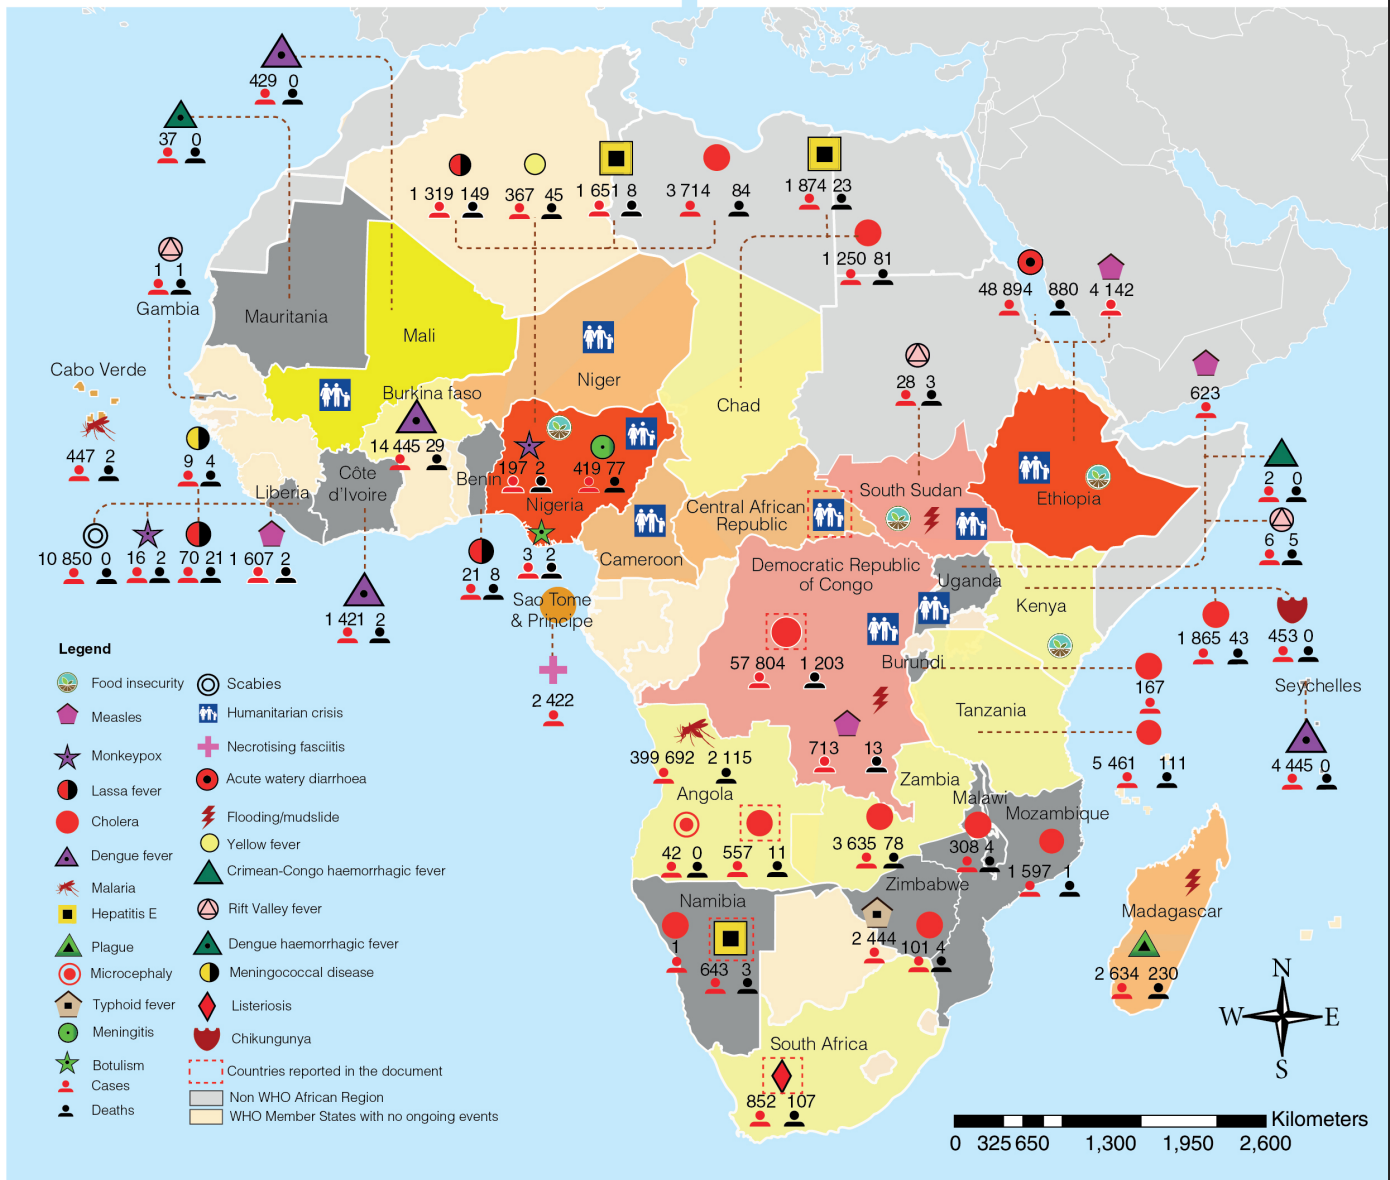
429 0
37 0
1 319 149
367 45
1 651 8
3 714 84
1 874 23
1 250 81
48 894
880
4 142
1 1
Gambia
Mauritania
Mali
Niger
Chad
28 3
623
Cabo Verde
447 2
Burkina faso
14 445 29
9 4
Liberia
Côte d'Ivoire
Benin
197 2
419 77
Nigeria
South Sudan
Ethiopia
2 0
6 5
Central African Republic
10 850 0
16 2
70 21
1 607 2
3 2
21 8
Cameroon
Democratic Republic of Congo
Uganda
Kenya
1 865 43
453 0
Sao Tome & Principe
1 421 2
2 422
57 804 1 203
Burundi
167
Seychelles
Tanzania
5 461 111
4 445 0
399 692 2 115
713 13
Angola
Zambia
Malawi
Mozambique
42 0
557 11
3 635 78
308 4
1 597 1
Namibia
Zimbabwe
Madagascar
1
643 3
2 444
101 4
2 634 230
South Africa
852 107

Legend
Food insecurity
Measles
Monkeypox
Lassa fever
Cholera
Dengue fever
Malaria
Hepatitis E
Plague
Microcephaly
Typhoid fever
Meningitis
Botulism
Cases
Deaths
Scabies
Humanitarian crisis
Necrotising fasciitis
Acute watery diarrhoea
Flooding/mudslide
Yellow fever
Crimean-Congo haemorrhagic fever
Rift Valley fever
Dengue haemorrhagic fever
Meningococcal disease
Listeriosis
Chikungunya
Countries reported in the document
Non WHO African Region
WHO Member States with no ongoing events

N
W
E
S
Kilometers
0 325 650 1,300 1,950 2,600